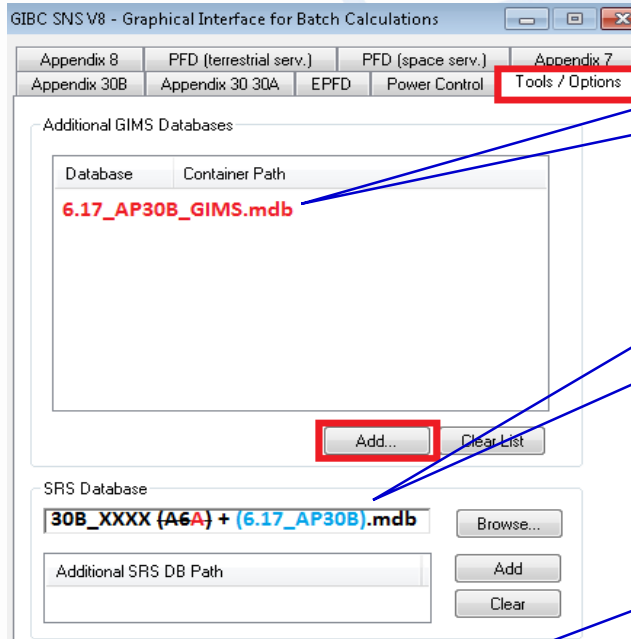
GIBC SNS V8 - Graphical Interface for Batch Calculations

Appendix 8
PFD (terrestrial serv.)
PFD (space serv.)
Appendix 7
Appendix 30B
Appendix 30 30A
EPFD
Power Control
Tools / Options

Additional GIMS Databases

| Database | Container Path |
|---|---|
| 6.17_AP30B_GIMS.mdb | |

Add...
Clear List

SRS Database

30B_XXXX (A6A) + (6.17_AP30B).mdb

Browse...

Additional SRS DB Path

Add
Clear